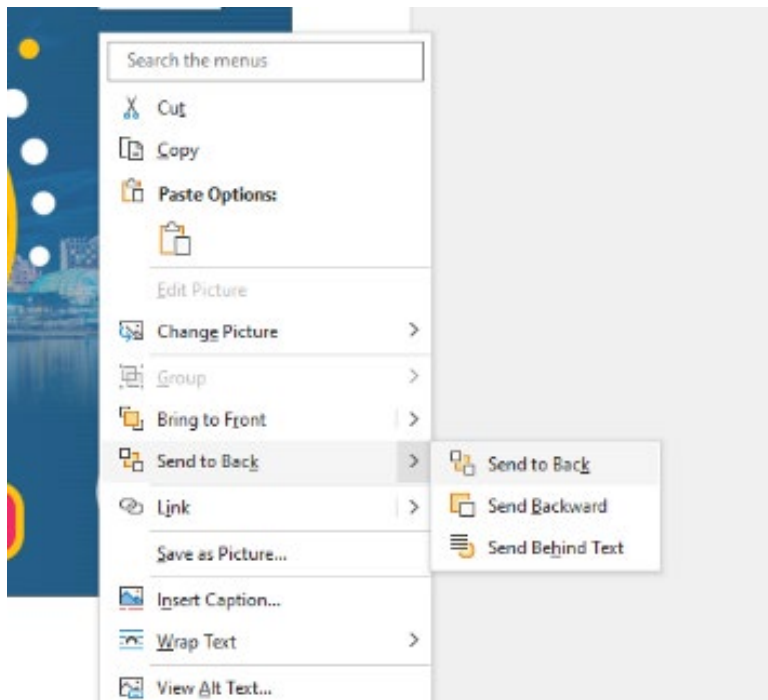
Search the menus

Cut

Copy

Paste Options:

Edit Picture

Change Picture

Group

Bring to Front

Send to Back

Link

Save as Picture...

Insert Caption...

Wrap Text

View Alt Text...

Send to Back

Send Backward

Send Behind Text